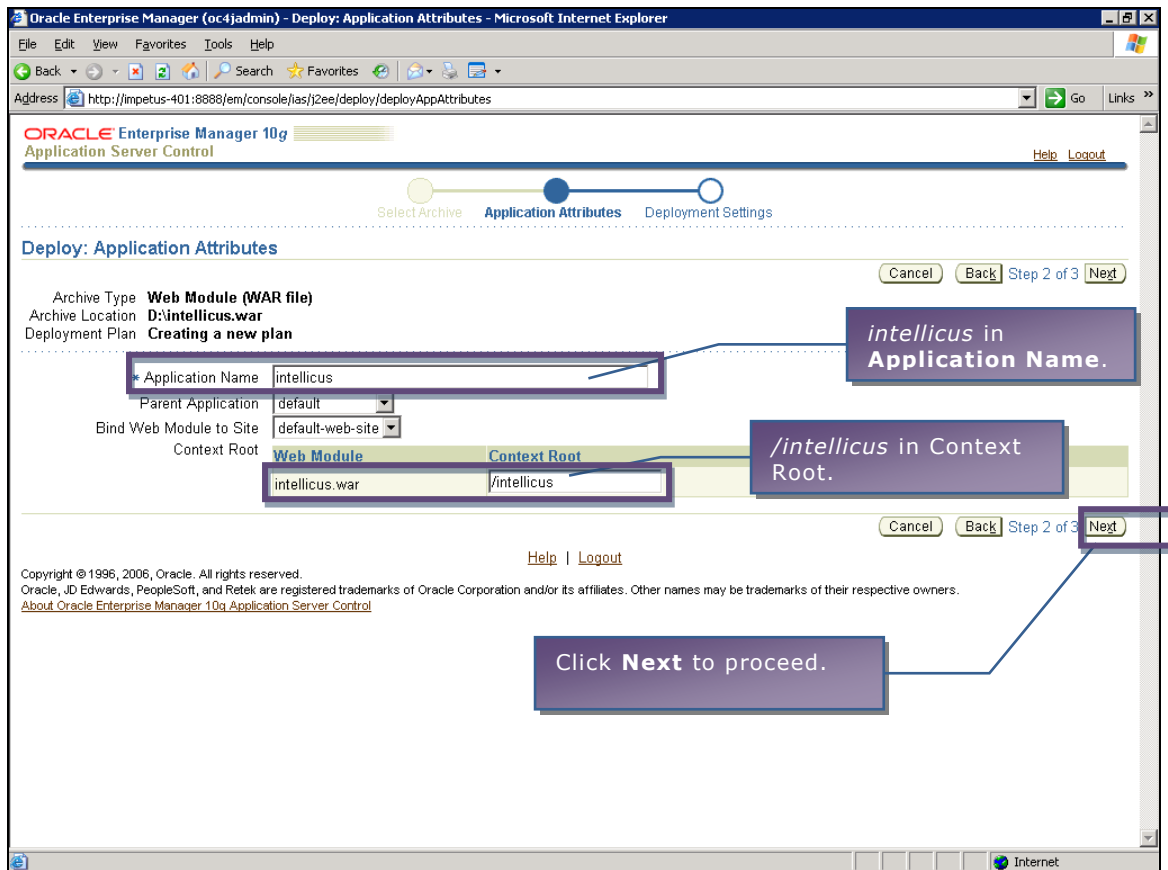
Oracle Enterprise Manager (oc4jadmin) - Deploy: Application Attributes - Microsoft Internet Explorer

File Edit View Favorites Tools Help

Back Search Favorites

Address http://impetus-401:8888/em/console/ias/j2ee/deploy/deployAppAttributes Go Links »

ORACLE Enterprise Manager 10g
Application Server Control

Help Logout

Select Archive Application Attributes Deployment Settings

Deploy: Application Attributes

Cancel Back Step 2 of 3 Next

Archive Type Web Module (WAR file)
Archive Location D:\intellicus.war
Deployment Plan Creating a new plan

*intellicus* in **Application Name**.

* Application Name intellicus
Parent Application default
Bind Web Module to Site default-web-site
Context Root

*/intellicus* in Context Root.

| Web Module | Context Root |
|---|---|
| intellicus.war | /intellicus |

Cancel Back Step 2 of 3 Next

Help | Logout

Copyright © 1996, 2006, Oracle. All rights reserved.
Oracle, JD Edwards, PeopleSoft, and Retek are registered trademarks of Oracle Corporation and/or its affiliates. Other names may be trademarks of their respective owners.
About Oracle Enterprise Manager 10g Application Server Control

Click **Next** to proceed.

Internet